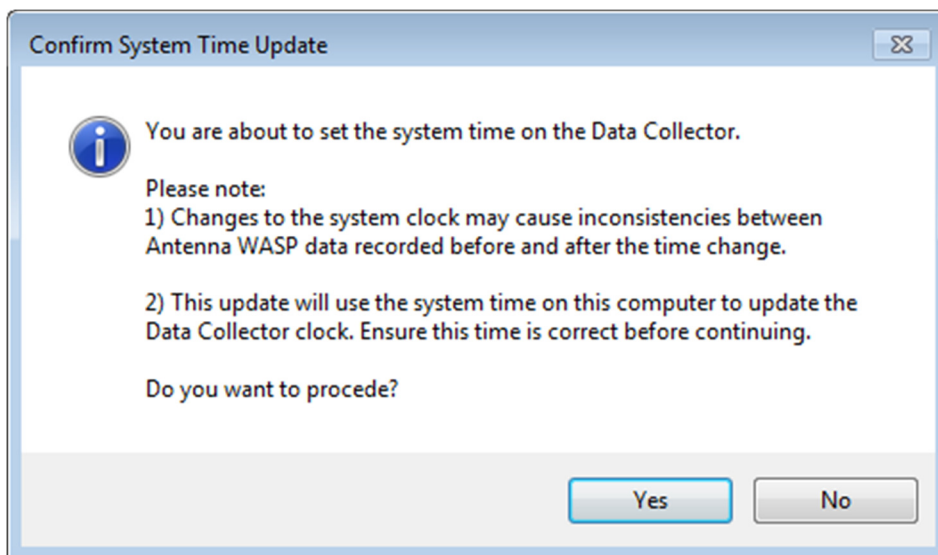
Confirm System Time Update

You are about to set the system time on the Data Collector.

Please note:
1) Changes to the system clock may cause inconsistencies between Antenna WASP data recorded before and after the time change.

2) This update will use the system time on this computer to update the Data Collector clock. Ensure this time is correct before continuing.

Do you want to procede?

Yes

No